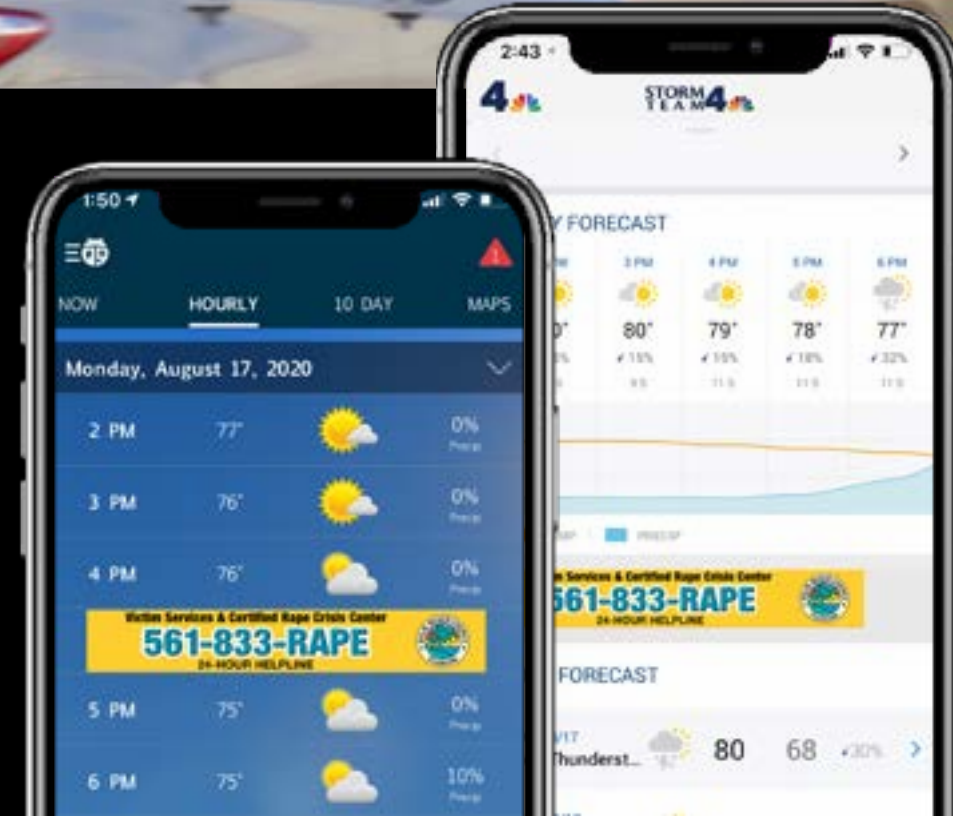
2:43

4

STORM TEAM 4

FORECAST

3 PM

4 PM

5 PM

6 PM

0°

80°

79°

78°

77°

15%

15%

18%

32%

561-833-RAPE

24-HOUR HELPLINE

FORECAST

Thunderst...

80

68

30%

1:50

NOW

HOURLY

10 DAY

MAPS

Monday, August 17, 2020

2 PM

77°

0%

Precip

3 PM

76°

0%

Precip

4 PM

76°

0%

Precip

Victim Services & Certified Rape Crisis Center

561-833-RAPE

24-HOUR HELPLINE

5 PM

75°

0%

Precip

6 PM

75°

10%

Precip